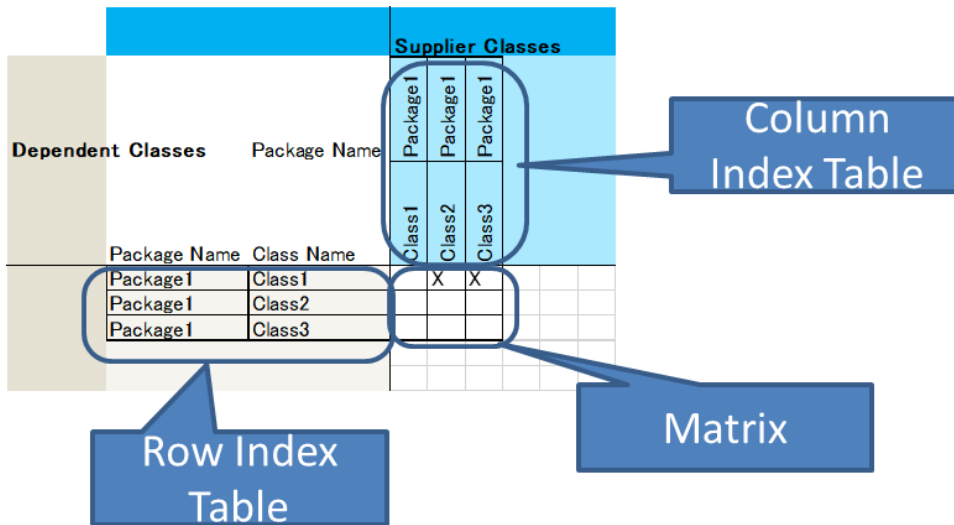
Supplier Classes

Dependent Classes

Package Name

| Package1 | Package1 | Package1 |
|---|---|---|
| Class1 | Class2 | Class3 |

| Package Name | Class Name | | | |
|---|---|---|---|---|
| Package1 | Class1 | | X | X |
| Package1 | Class2 | | | |
| Package1 | Class3 | | | |

Column Index Table

Matrix

Row Index Table